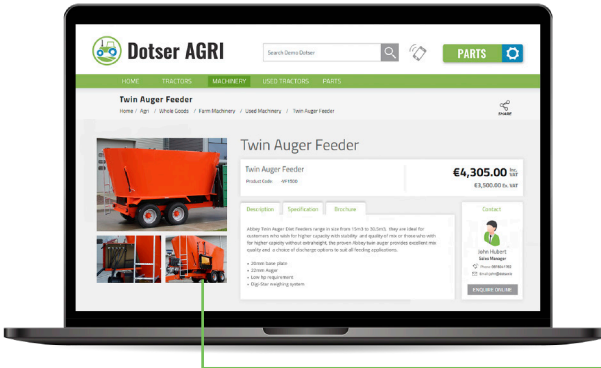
Dotser AGRI

Search Demo Dotser

PARTS

HOME TRACTORS MACHINERY USED TRACTORS PARTS

Twin Auger Feeder

Home / Agri / Whole Goods / Farm Machinery / Used Machinery / Twin Auger Feeder

SHARE

Twin Auger Feeder

Twin Auger Feeder

Product Code: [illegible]

€4,305.00 Inc. VAT

€3,500.00 Ex. VAT

Description Specification Brochure

Abbey Twin Auger Diet Feeders range in size from 15m3 to 30.5m3. They are ideal for customers who wish for higher capacity with stability and quality of mix or those who wish for higher capacity without extra height, the proven Abbey twin auger provides excellent mix quality and a choice of discharge options to suit all feeding applications.

• 20mm base plate
• 22mm Auger
• Low hp requirement
• Digi-Star weighing system

Contact

John Hubert
Sales Manager
Phone: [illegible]
Email: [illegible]

ENQUIRE ONLINE